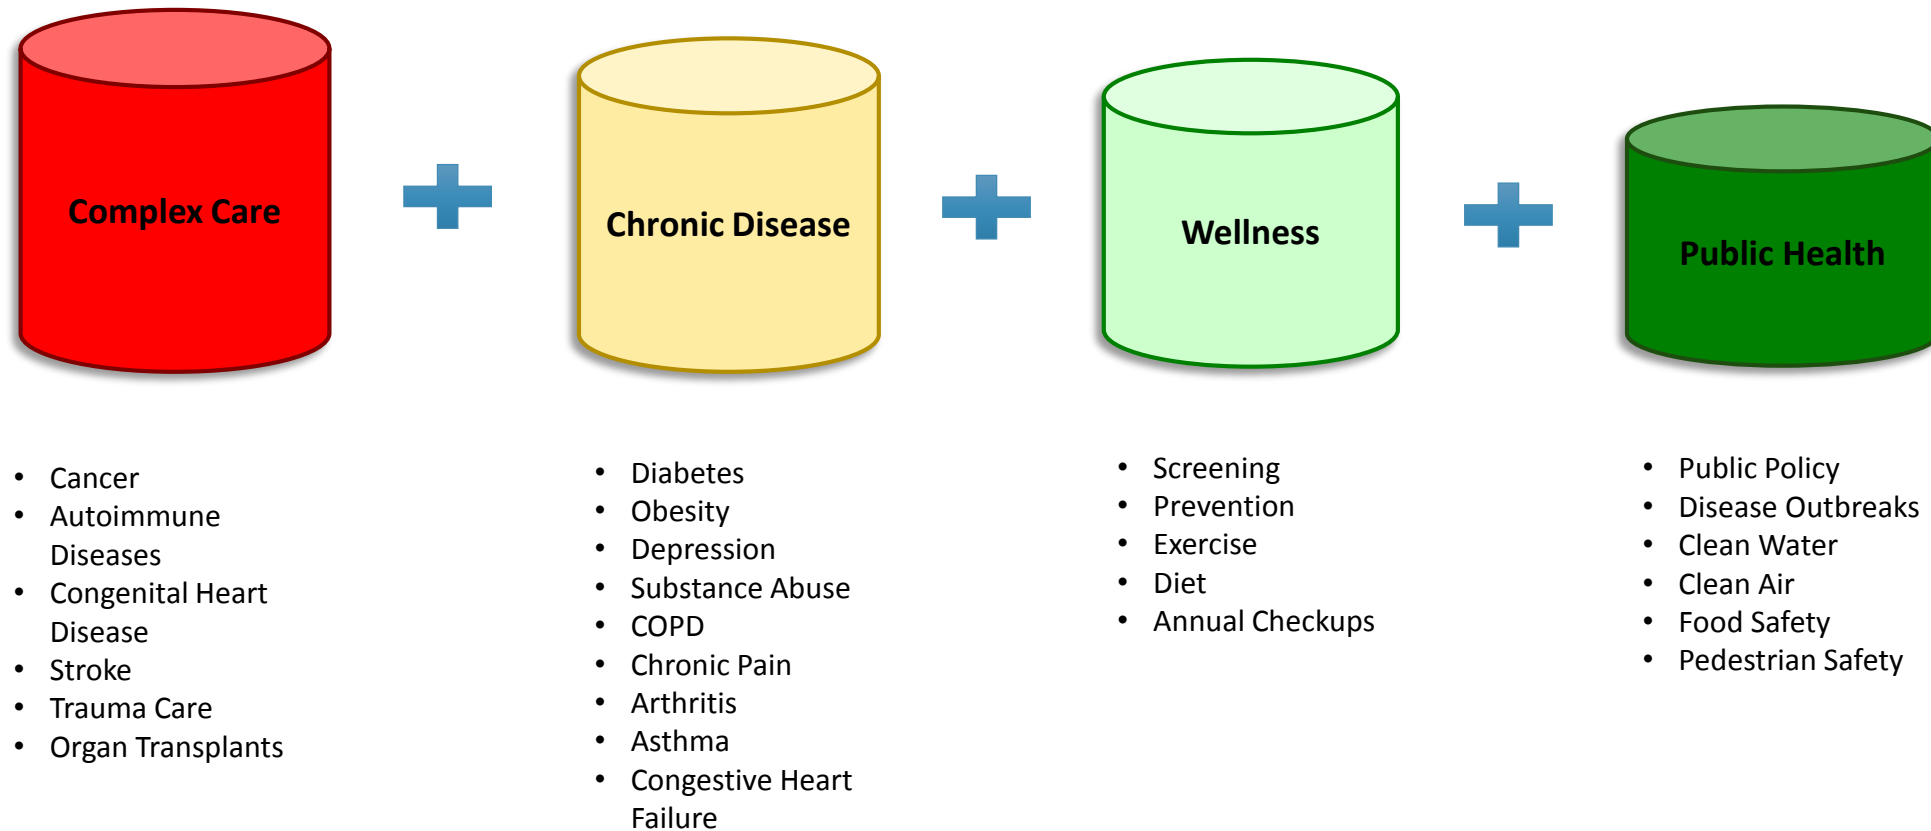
Complex Care

Chronic Disease

Wellness

Public Health

- Cancer
- Autoimmune Diseases
- Congenital Heart Disease
- Stroke
- Trauma Care
- Organ Transplants

- Diabetes
- Obesity
- Depression
- Substance Abuse
- COPD
- Chronic Pain
- Arthritis
- Asthma
- Congestive Heart Failure

- Screening
- Prevention
- Exercise
- Diet
- Annual Checkups

- Public Policy
- Disease Outbreaks
- Clean Water
- Clean Air
- Food Safety
- Pedestrian Safety